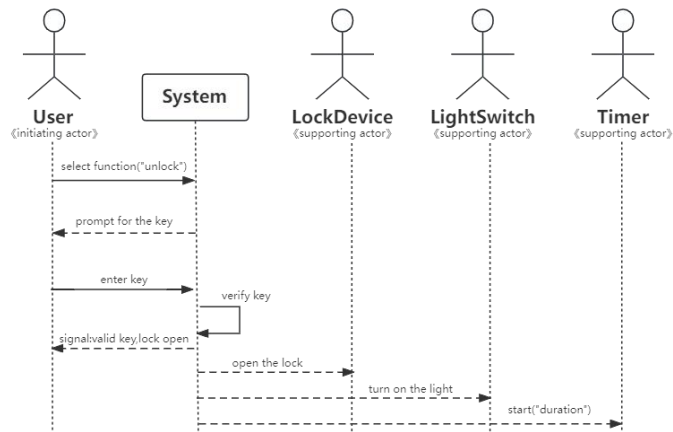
User
《initiating actor》

System

LockDevice
《supporting actor》

LightSwitch
《supporting actor》

Timer
《supporting actor》

select function("unlock")

prompt for the key

enter key

verify key

signal:valid key,lock open

open the lock

turn on the light

start("duration")